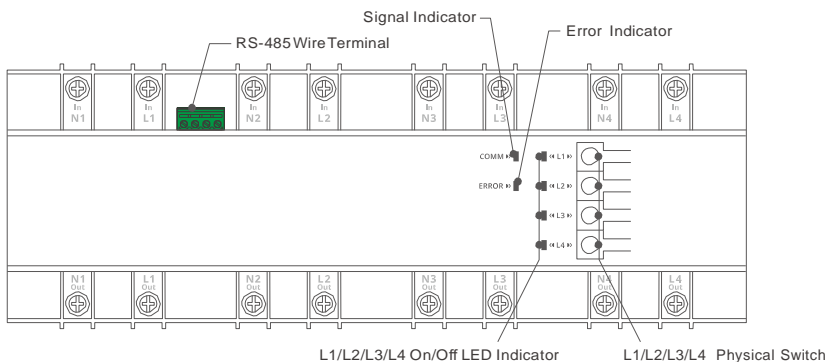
Signal Indicator

Error Indicator

RS-485 Wire Terminal

In N1

In L1

In N2

In L2

In N3

In L3

In N4

In L4

COMM

ERROR

L1

L2

L3

L4

N1 Out

L1 Out

N2 Out

L2 Out

N3 Out

L3 Out

N4 Out

L4 Out

L1/L2/L3/L4 On/Off LED Indicator

L1/L2/L3/L4 Physical Switch